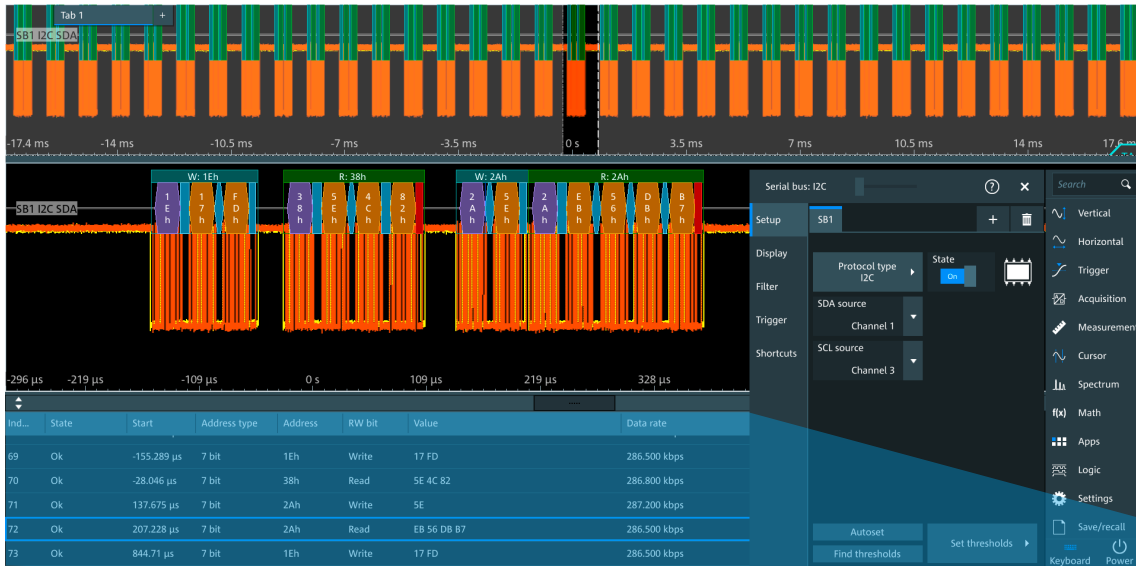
Tab 1 +

SB1 I2C SDA

-17.4 ms -14 ms -10.5 ms -7 ms -3.5 ms 0 s 3.5 ms 7 ms 10.5 ms 14 ms 17.6 ms

W: 1Eh R: 38h W: 2Ah R: 2Ah

SB1 I2C SDA

1Eh 17h FDh 38h 5Eh 4Ch 82h 2Ah 5Eh 2Ah EBh 56h DBh B7h

-296 µs -219 µs -109 µs 0 s 109 µs 219 µs 328 µs

| Ind... | State | Start | Address type | Address | RW bit | Value | Data rate |
|---|---|---|---|---|---|---|---|
| 69 | Ok | -155.289 µs | 7 bit | 1Eh | Write | 17 FD | 286.500 kbps |
| 70 | Ok | -28.046 µs | 7 bit | 38h | Read | 5E 4C 82 | 286.800 kbps |
| 71 | Ok | 137.675 µs | 7 bit | 2Ah | Write | 5E | 287.200 kbps |
| 72 | Ok | 207.228 µs | 7 bit | 2Ah | Read | EB 56 DB B7 | 286.500 kbps |
| 73 | Ok | 844.71 µs | 7 bit | 1Eh | Write | 17 FD | 286.500 kbps |

Serial bus: I2C ? ×

Setup SB1 + 

Display Protocol type I2C State On

Filter SDA source Channel 1

Trigger SCL source Channel 3

Shortcuts

Autoset Set thresholds

Find thresholds

Search

Vertical

Horizontal

Trigger

Acquisition

Measurement

Cursor

Spectrum

Math

Apps

Logic

Settings

Save/recall

Keyboard Power